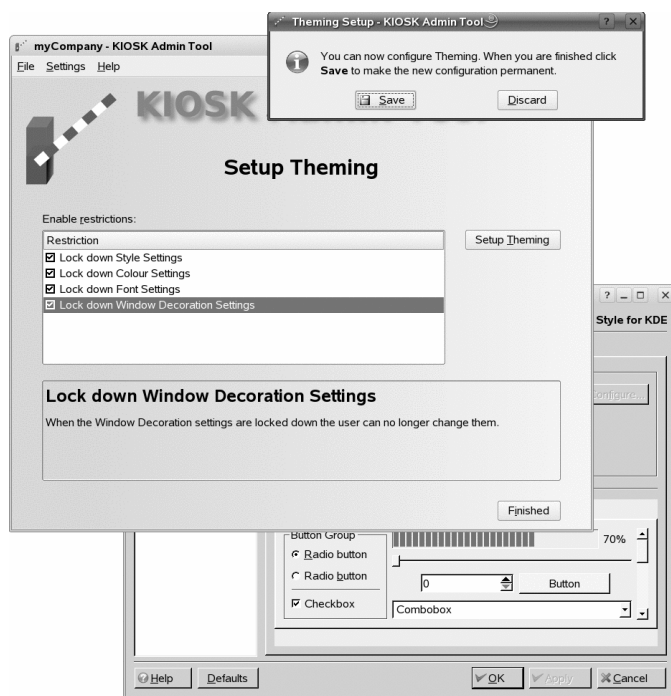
myCompany - KIOSK Admin Tool
File Settings Help

KIOSK

Setup Theming

Enable restrictions:

| Restriction |
|---|
| ☑ Lock down Style Settings |
| ☑ Lock down Colour Settings |
| ☑ Lock down Font Settings |
| ☑ Lock down Window Decoration Settings |

Setup Theming

Lock down Window Decoration Settings

When the Window Decoration settings are locked down the user can no longer change them.

Finished

Theming Setup - KIOSK Admin Tool

You can now configure Theming. When you are finished click **Save** to make the new configuration permanent.

Save Discard

Style for KDE

onfigure...

Button Group
Radio button
Radio button
☑ Checkbox

70%

0

Button

Combobox

Help Defaults OK Apply Cancel